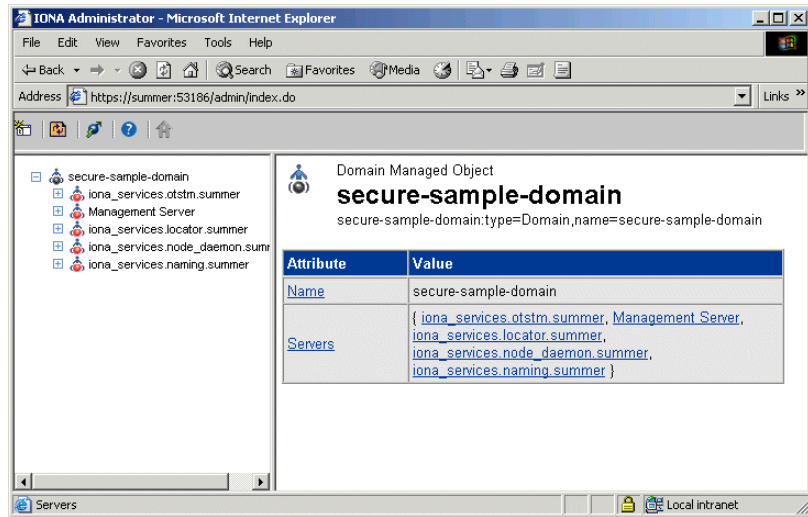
IONA Administrator - Microsoft Internet Explorer

File Edit View Favorites Tools Help

Back Search Favorites Media

Address https://summer:53186/admin/index.do

Links »

secure-sample-domain
iona_services.otstm.summer
Management Server
iona_services.locator.summer
iona_services.node_daemon.summ
iona_services.naming.summer

Domain Managed Object

secure-sample-domain

secure-sample-domain:type=Domain,name=secure-sample-domain

| Attribute | Value |
|---|---|
| Name | secure-sample-domain |
| Servers | { iona_services.otstm.summer, Management Server, iona_services.locator.summer, iona_services.node_daemon.summer, iona_services.naming.summer } |

Servers

Local intranet